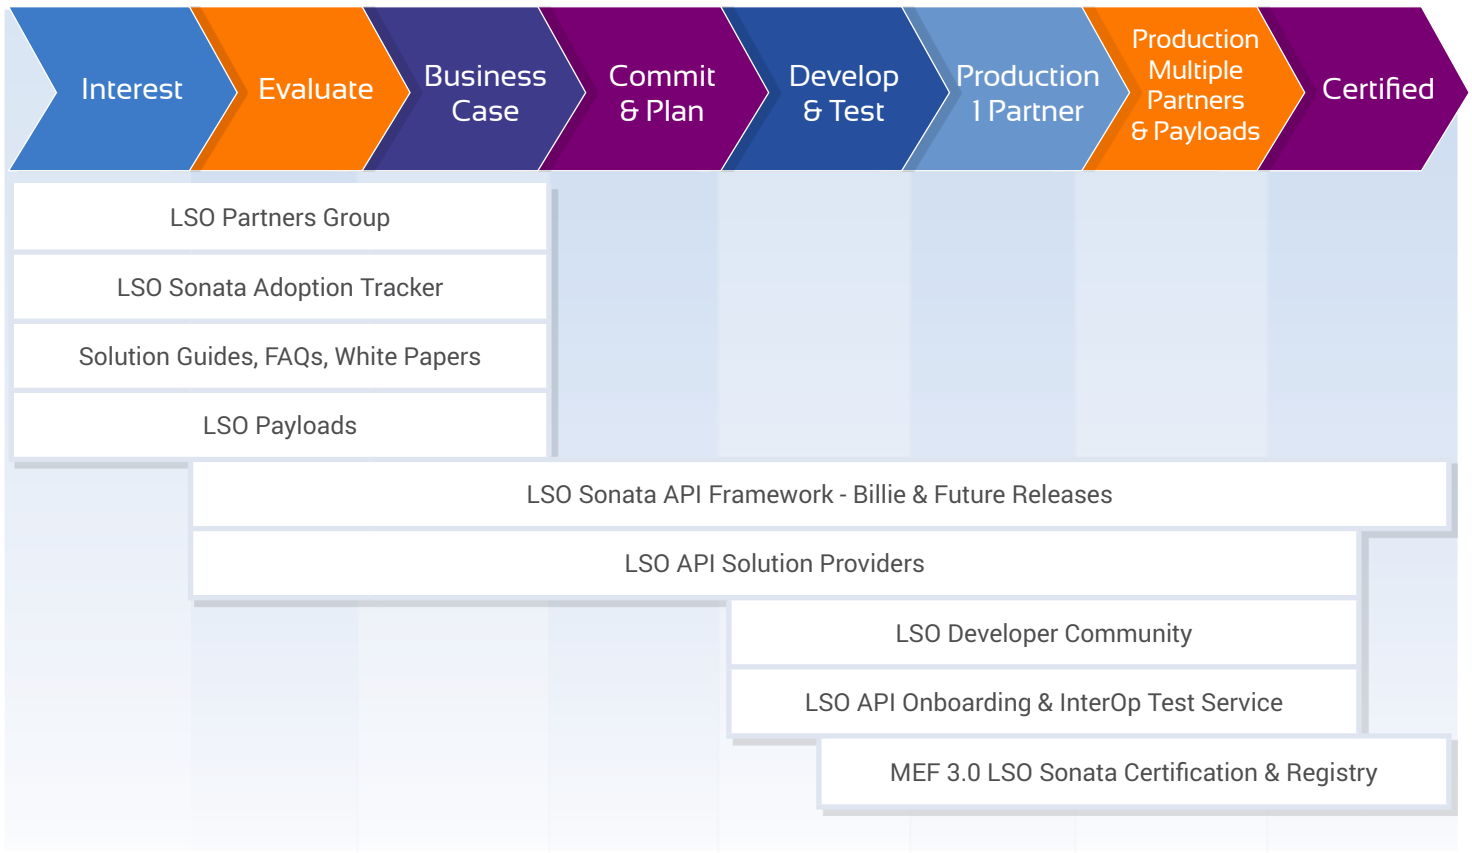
Interest

Evaluate

Business Case

Commit & Plan

Develop & Test

Production 1 Partner

Production Multiple Partners & Payloads

Certified

LSO Partners Group

LSO Sonata Adoption Tracker

Solution Guides, FAQs, White Papers

LSO Payloads

LSO Sonata API Framework - Billie & Future Releases

LSO API Solution Providers

LSO Developer Community

LSO API Onboarding & InterOp Test Service

MEF 3.0 LSO Sonata Certification & Registry